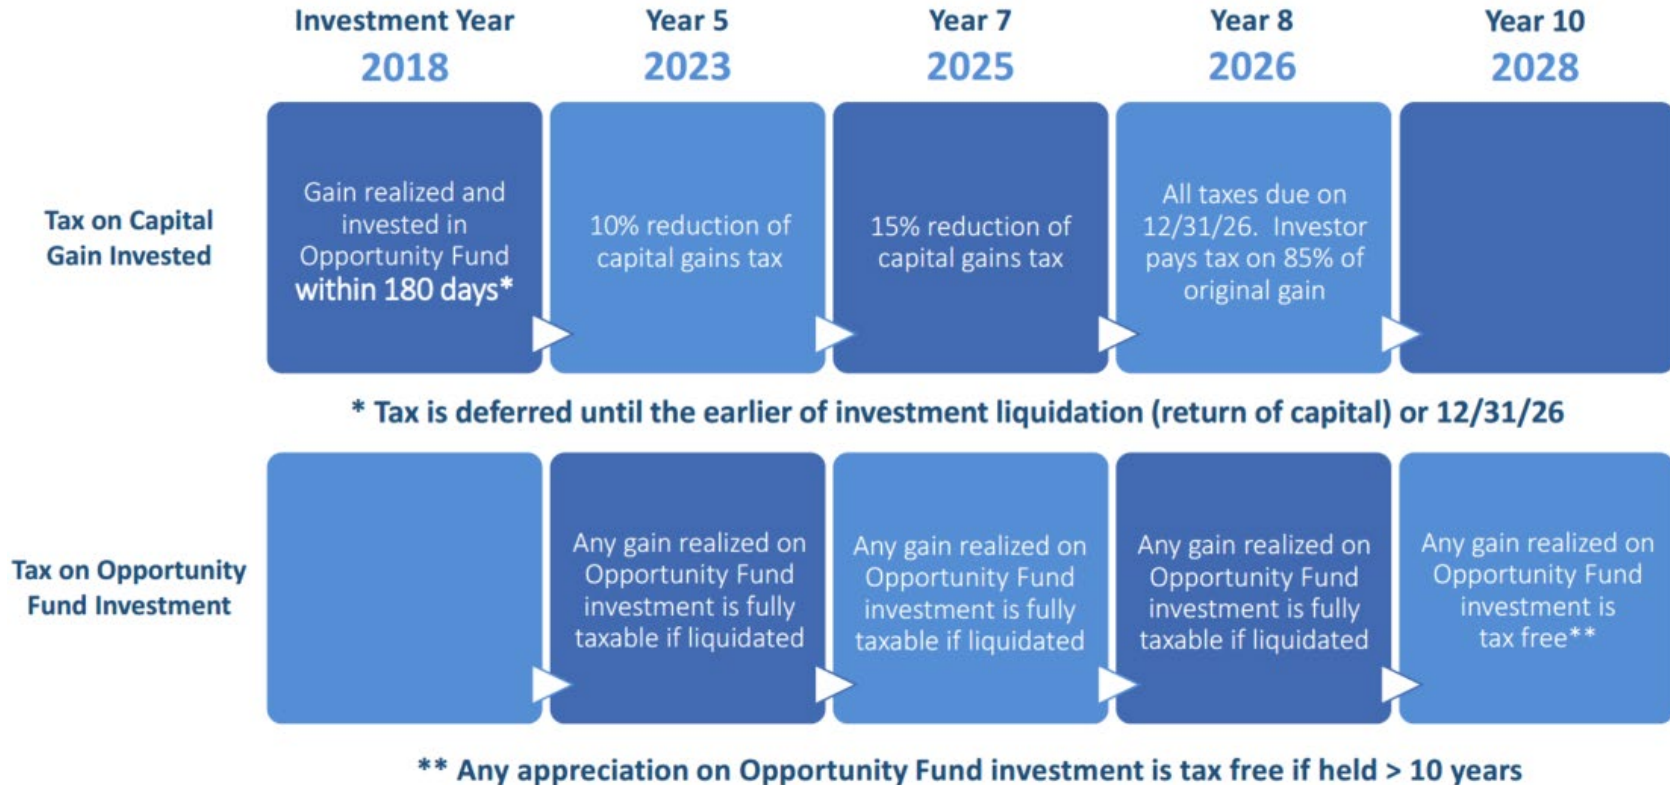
| | Investment Year 2018 | Year 5 2023 | Year 7 2025 | Year 8 2026 | Year 10 2028 |
|---|---|---|---|---|---|
| Tax on Capital Gain Invested | Gain realized and invested in Opportunity Fund within 180 days* | 10% reduction of capital gains tax | 15% reduction of capital gains tax | All taxes due on 12/31/26. Investor pays tax on 85% of original gain | |

* Tax is deferred until the earlier of investment liquidation (return of capital) or 12/31/26

| | | | | | |
|---|---|---|---|---|---|
| Tax on Opportunity Fund Investment | | Any gain realized on Opportunity Fund investment is fully taxable if liquidated | Any gain realized on Opportunity Fund investment is fully taxable if liquidated | Any gain realized on Opportunity Fund investment is fully taxable if liquidated | Any gain realized on Opportunity Fund investment is tax free** |

** Any appreciation on Opportunity Fund investment is tax free if held > 10 years